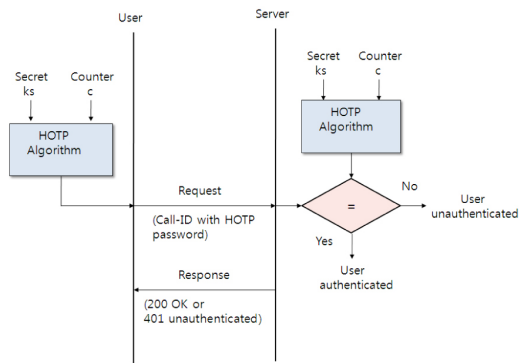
User

Server

Secret ks

Counter c

HOTP Algorithm

Secret ks

Counter c

HOTP Algorithm

Request

(Call-ID with HOTP password)

=

No

User unauthenticated

Yes

User authenticated

Response

(200 OK or 401 unauthenticated)